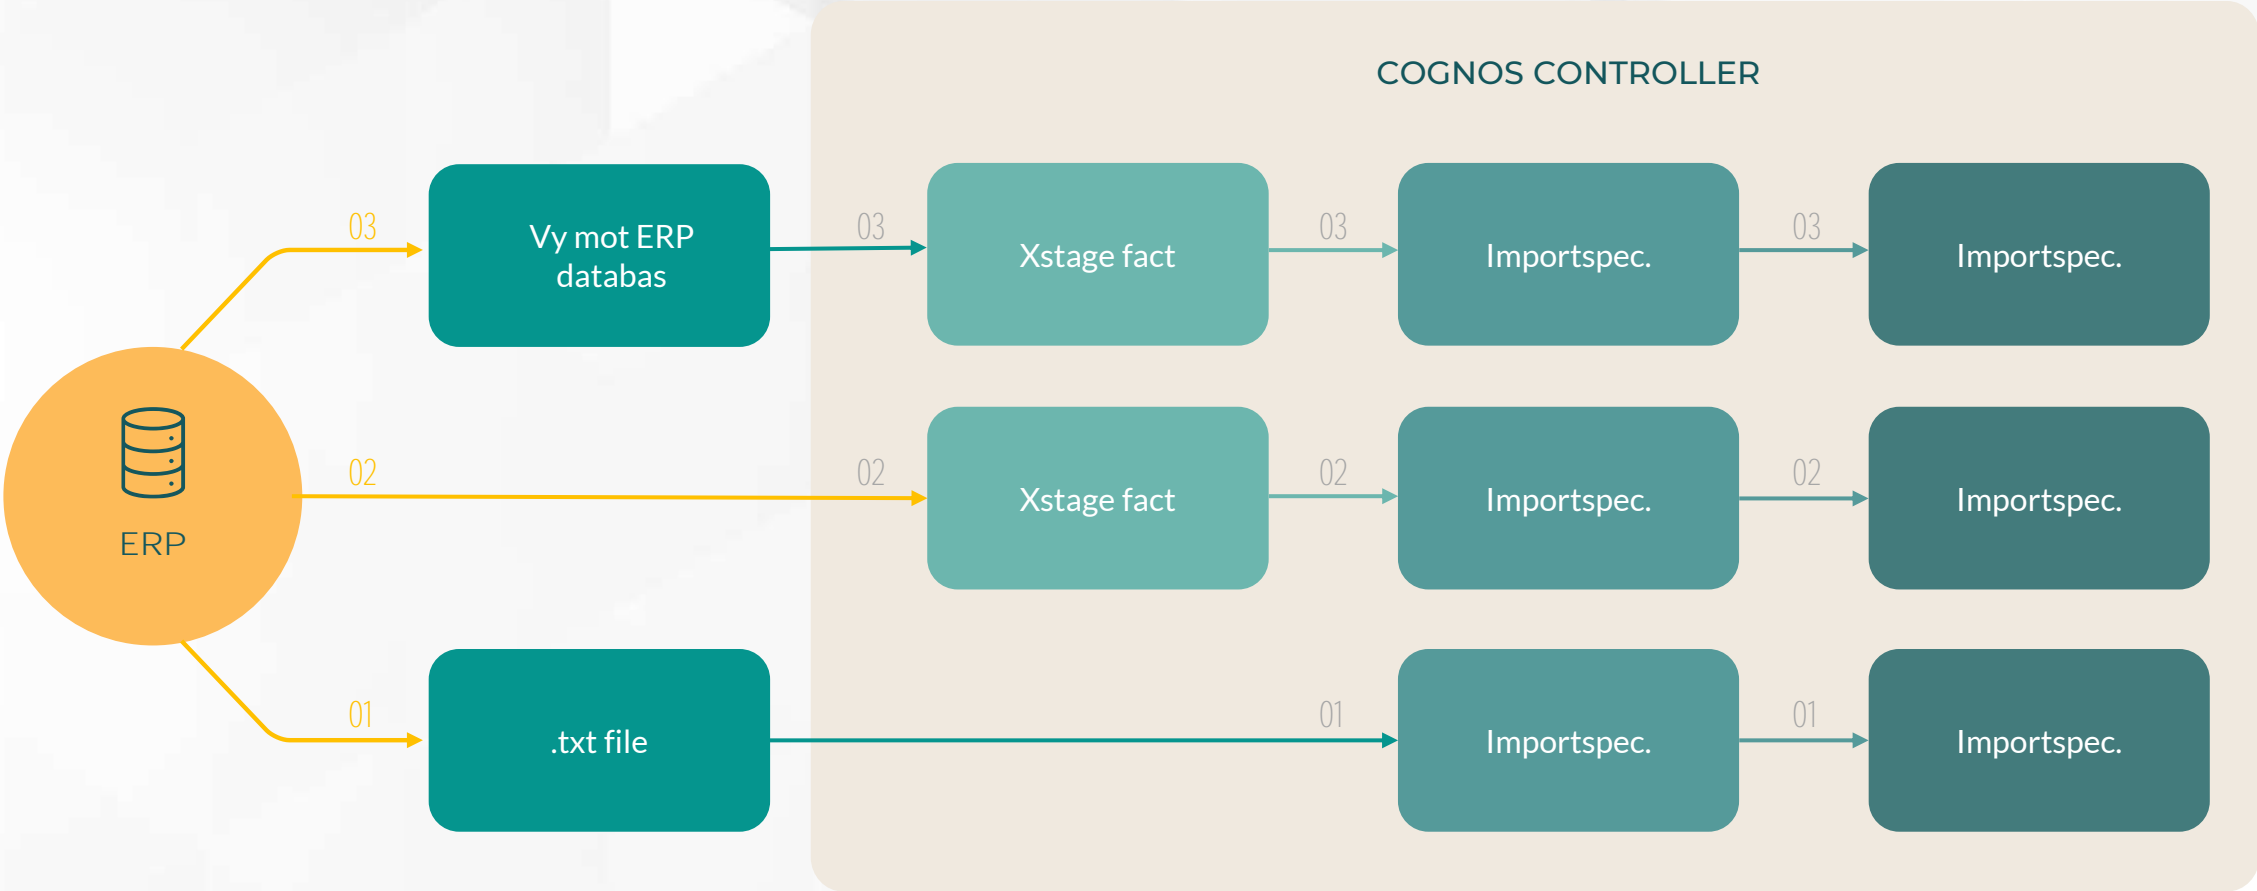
COGNOS CONTROLLER

ERP

03

Vy mot ERP databas

03

Xstage fact

03

Importspec.

03

Importspec.

02

02

Xstage fact

02

Importspec.

02

Importspec.

01

.txt file

01

Importspec.

01

Importspec.